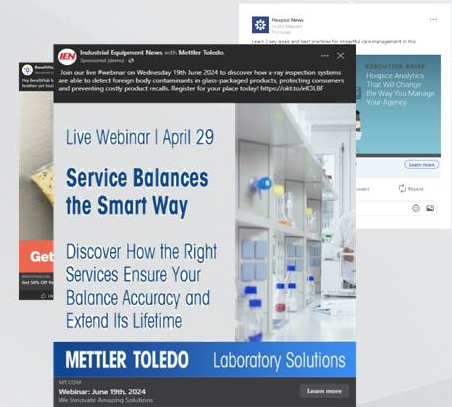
Hospice News
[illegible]
Learn 3 key goals and best practices for impactful care management in this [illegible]

EXECUTIVE BRIEF
Hospice Analytics That Will Change the Way You Manage Your Agency

Learn more
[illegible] Repost

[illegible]
Get
Get 50% Off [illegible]

IEN Industrial Equipment News with Mettler Toledo.
Sponsored

Join our live #webinar on Wednesday 19th June 2024 to discover how x-ray inspection systems are able to detect foreign body contaminants in glass-packaged products, protecting consumers and preventing costly product recalls. Register for your place today! https://okt.to/eK3LBF

Live Webinar | April 29

Service Balances the Smart Way

Discover How the Right Services Ensure Your Balance Accuracy and Extend Its Lifetime

METTLER TOLEDO Laboratory Solutions

MT.COM
Webinar: June 19th, 2024
We Innovate Amazing Solutions
Learn more